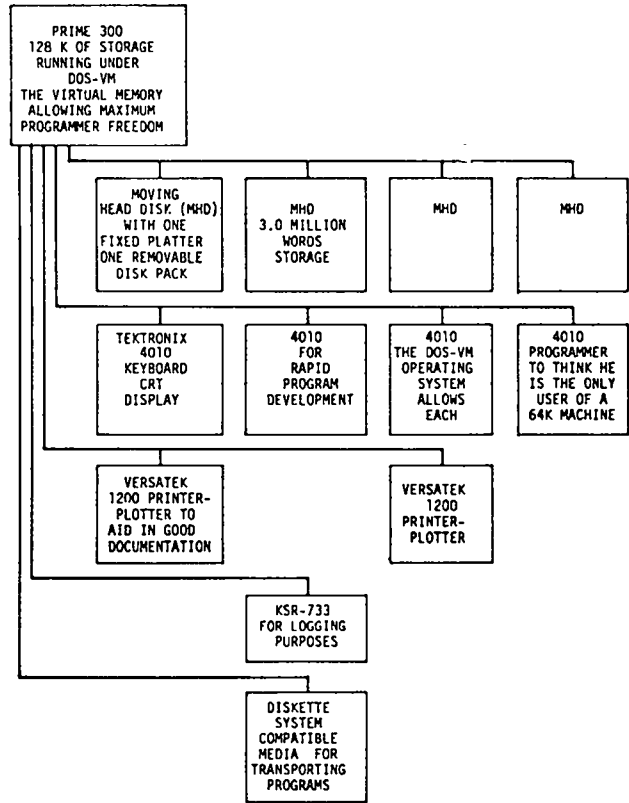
PRIME 300
128 K OF STORAGE
RUNNING UNDER
DOS-VM
THE VIRTUAL MEMORY
ALLOWING MAXIMUM
PROGRAMMER FREEDOM

MOVING
HEAD DISK (MHD)
WITH ONE
FIXED PLATTER
ONE REMOVABLE
DISK PACK

MHD
3.0 MILLION
WORDS
STORAGE

MHD

MHD

TEKTRONIX
4010
KEYBOARD
CRT
DISPLAY

4010
FOR
RAPID
PROGRAM
DEVELOPMENT

4010
THE DOS-VM
OPERATING
SYSTEM
ALLOWS
EACH

4010
PROGRAMMER
TO THINK HE
IS THE ONLY
USER OF A
64K MACHINE

VERSATEK
1200 PRINTER-PLOTTER TO
AID IN GOOD
DOCUMENTATION

VERSATEK
1200
PRINTER-PLOTTER

KSR-733
FOR LOGGING
PURPOSES

DISKETTE
SYSTEM
COMPATIBLE
MEDIA FOR
TRANSPORTING
PROGRAMS